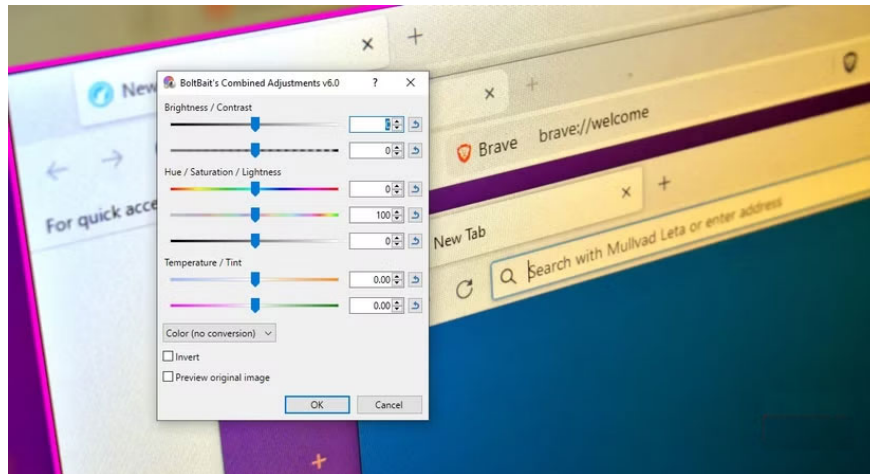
New

For quick acce

BoltBait's Combined Adjustments v6.0 ? ×

Brightness / Contrast

0

0

Hue / Saturation / Lightness

0

100

0

Temperature / Tint

0.00

0.00

Color (no conversion)

Invert

Preview original image

OK Cancel

Brave brave://welcome

New Tab

Search with Mullvad Leta or enter address

+